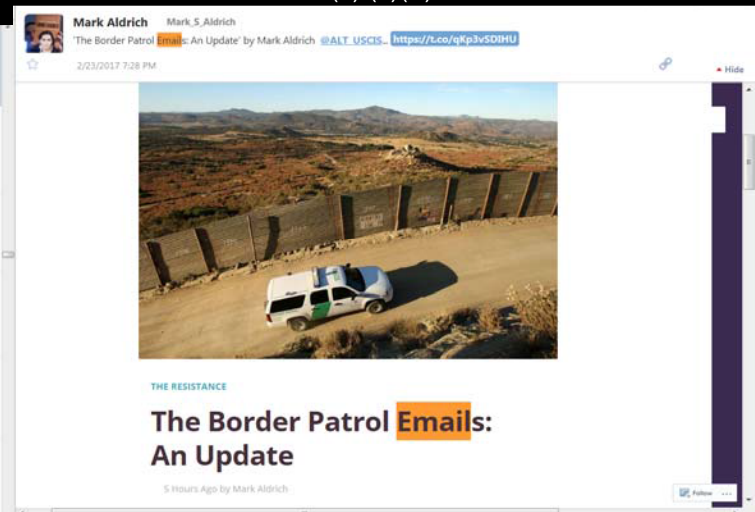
Mark Aldrich Mark_S_Aldrich
'The Border Patrol Emails: An Update' by Mark Aldrich @ALT_USCIS... https://t.co/qKp3vSDIHU

2/23/2017 7:28 PM

Hide

THE RESISTANCE

The Border Patrol Emails: An Update

5 Hours Ago by Mark Aldrich

Follow ...